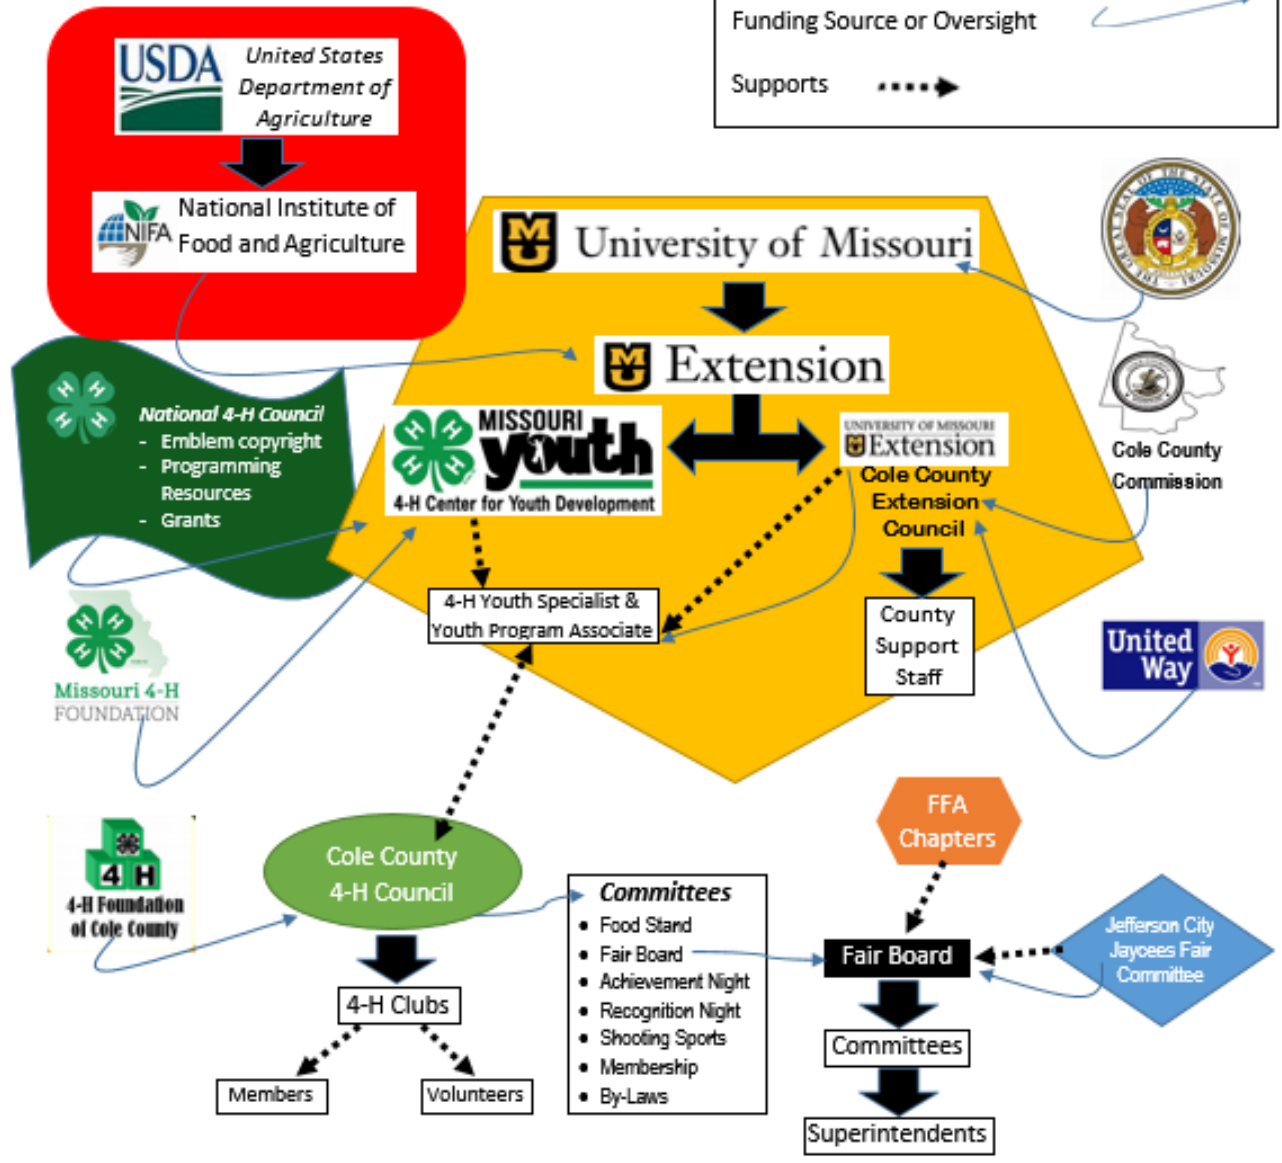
Funding Source or Oversight

Supports

USDA United States Department of Agriculture

NIFA National Institute of Food and Agriculture

University of Missouri

Extension

National 4-H Council
- Emblem copyright
- Programming Resources
- Grants

MISSOURI youth 4-H Center for Youth Development

UNIVERSITY OF MISSOURI Extension
Cole County Extension Council

Cole County Commission

4-H Youth Specialist & Youth Program Associate

County Support Staff

Missouri 4-H FOUNDATION

United Way

4 H 4-H Foundation of Cole County

Cole County 4-H Council

FFA Chapters

Committees
- Food Stand
- Fair Board
- Achievement Night
- Recognition Night
- Shooting Sports
- Membership
- By-Laws

Fair Board

Jefferson City Jaycees Fair Committee

4-H Clubs

Members

Volunteers

Committees

Superintendents